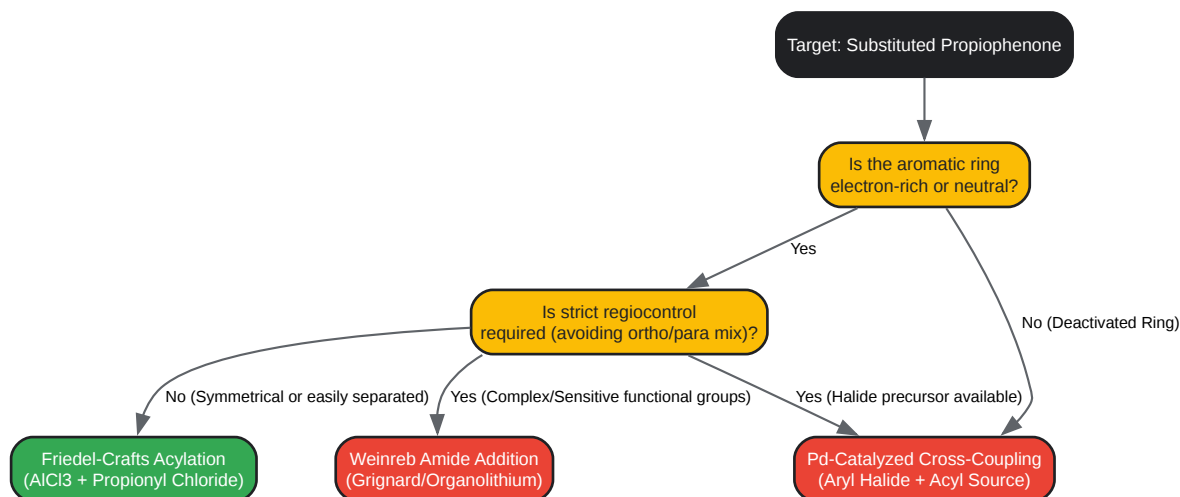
Target: Substituted Propiophenone

Is the aromatic ring electron-rich or neutral?

Yes

No (Deactivated Ring)

Is strict regiocontrol required (avoiding ortho/para mix)?

No (Symmetrical or easily separated)

Yes (Complex/Sensitive functional groups)

Yes (Halide precursor available)

Friedel-Crafts Acylation (AlCl3 + Propionyl Chloride)

Weinreb Amide Addition (Grignard/Organolithium)

Pd-Catalyzed Cross-Coupling (Aryl Halide + Acyl Source)